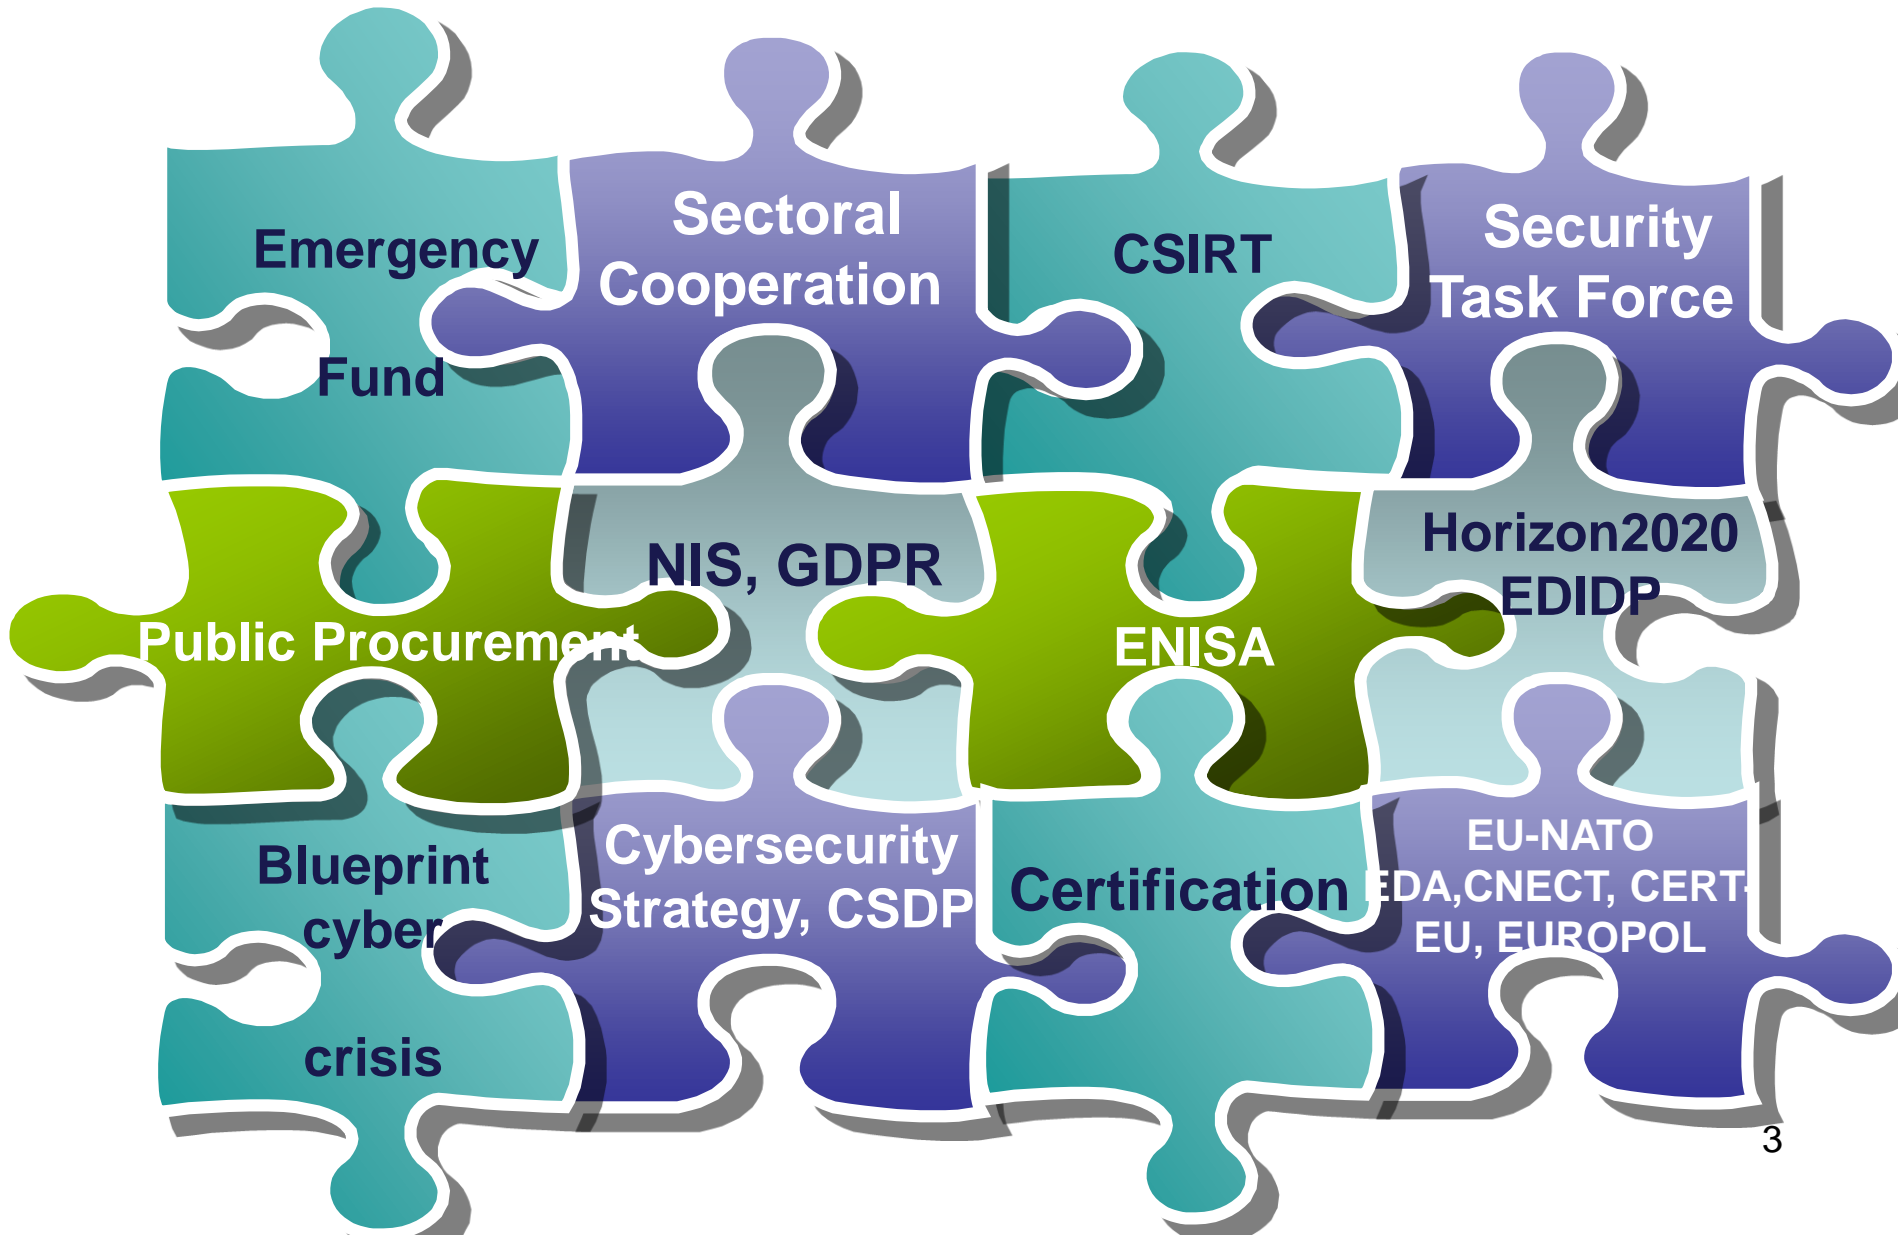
Emergency Fund

Sectoral Cooperation

CSIRT

Security Task Force

Public Procurement

NIS, GDPR

ENISA

Horizon2020 EDIDP

Blueprint cyber crisis

Cybersecurity Strategy, CSDP

Certification

EU-NATO EDA,CNECT, CERT-EU, EUROPOL

3